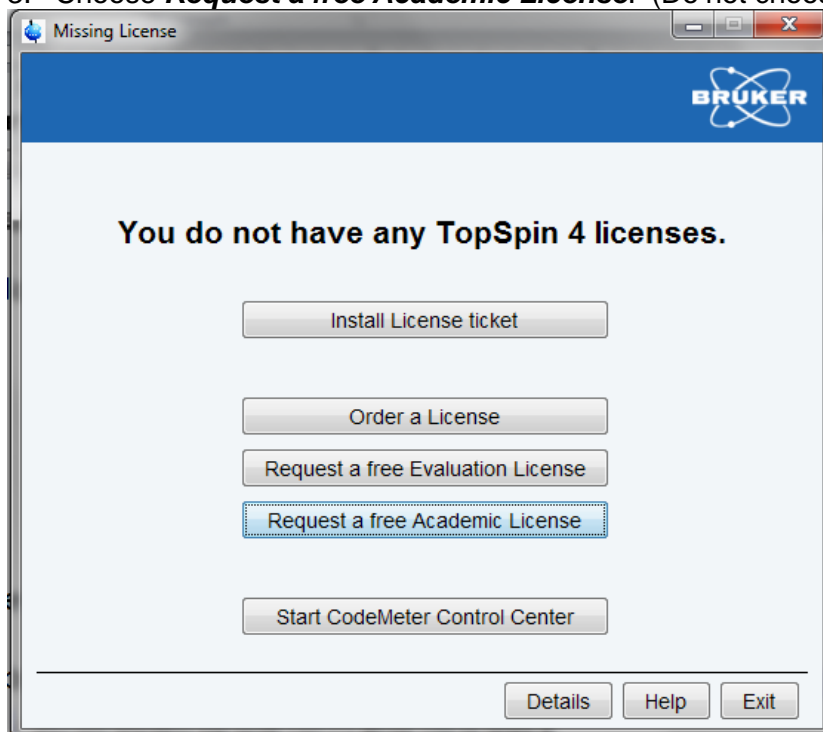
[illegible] Choose **Request a free Academic License**. (Do not check

Missing License

BRUKER

You do not have any TopSpin 4 licenses.

Install License ticket

Order a License

Request a free Evaluation License

Request a free Academic License

Start CodeMeter Control Center

Details Help Exit